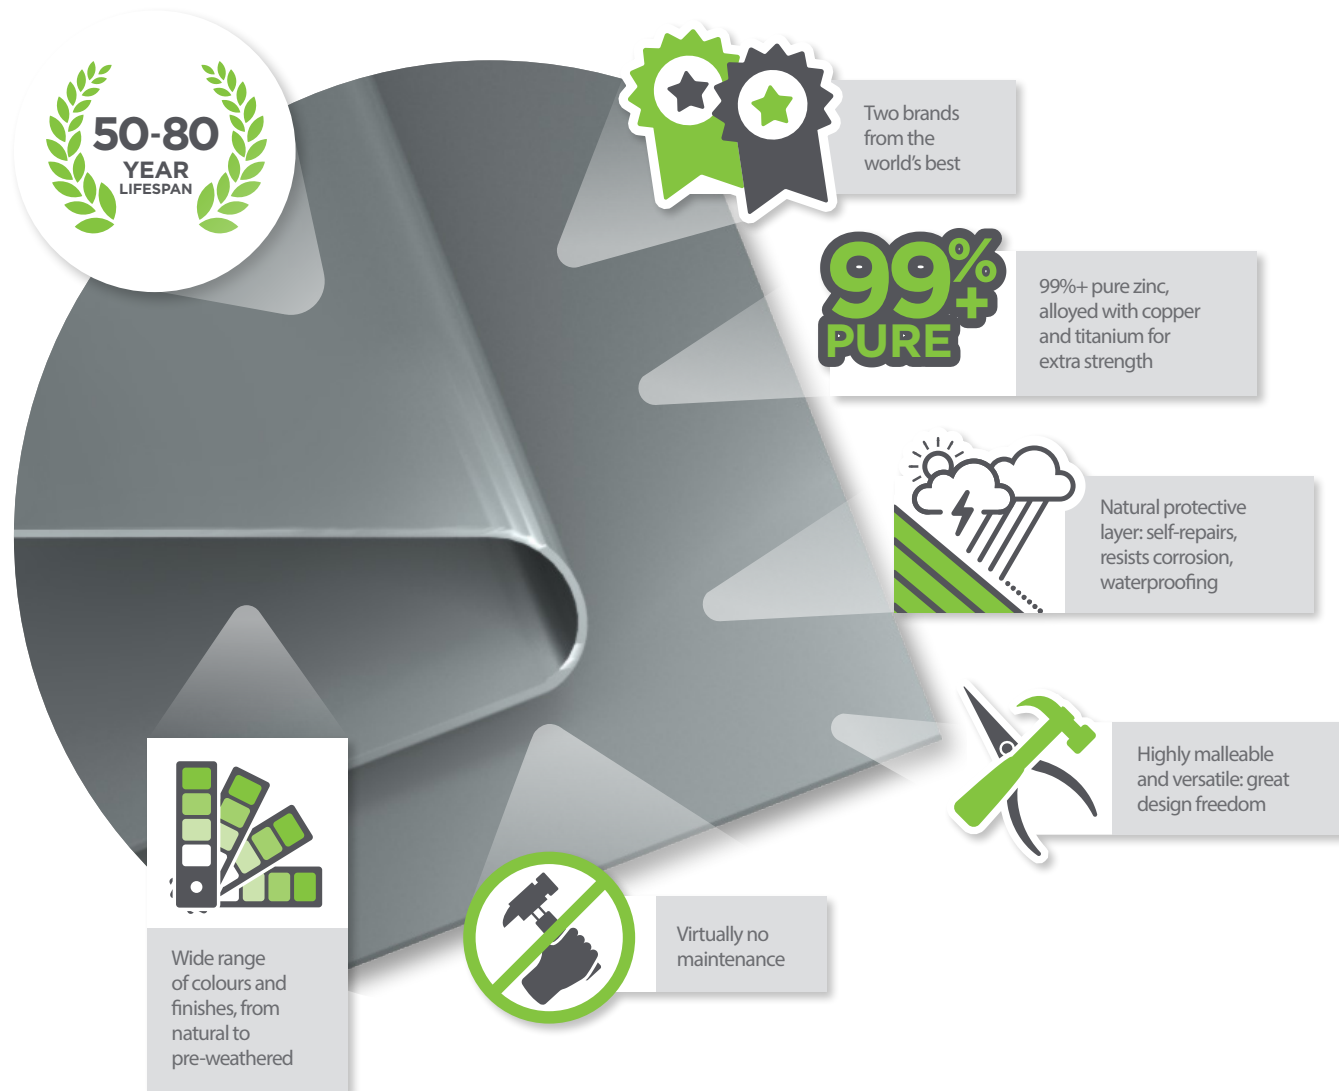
50-80
YEAR
LIFESPAN

Two brands from the world's best

99%+
PURE

99%+ pure zinc, alloyed with copper and titanium for extra strength

Natural protective layer: self-repairs, resists corrosion, waterproofing

Highly malleable and versatile: great design freedom

Wide range of colours and finishes, from natural to pre-weathered

Virtually no maintenance